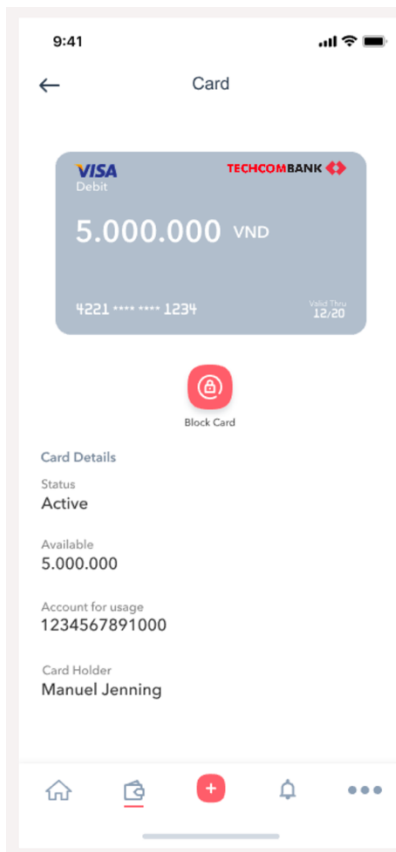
9:41

Card

VISA
Debit
TECHCOMBANK

5.000.000 VND

4221 •••• •••• 1234
Valid Thru
12/20

Block Card

Card Details

Status
Active

Available
5.000.000

Account for usage
1234567891000

Card Holder
Manuel Jenning